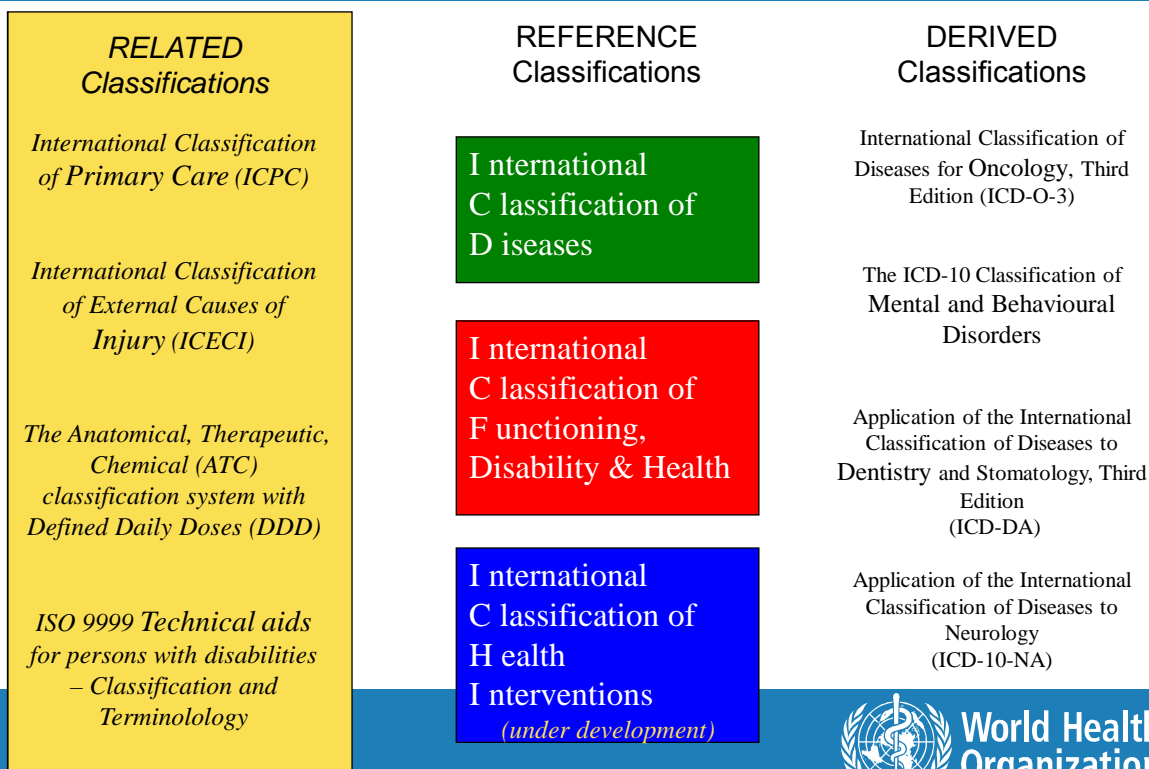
RELATED Classifications

International Classification of Primary Care (ICPC)

International Classification of External Causes of Injury (ICECI)

The Anatomical, Therapeutic, Chemical (ATC) classification system with Defined Daily Doses (DDD)

ISO 9999 Technical aids for persons with disabilities – Classification and Terminolology

REFERENCE Classifications

I nternational C lassification of D iseases

I nternational C lassification of F unctioning, Disability & Health

I nternational C lassification of H ealth I nterventions (under development)

DERIVED Classifications

International Classification of Diseases for Oncology, Third Edition (ICD-O-3)

The ICD-10 Classification of Mental and Behavioural Disorders

Application of the International Classification of Diseases to Dentistry and Stomatology, Third Edition (ICD-DA)

Application of the International Classification of Diseases to Neurology (ICD-10-NA)

World Health Organization